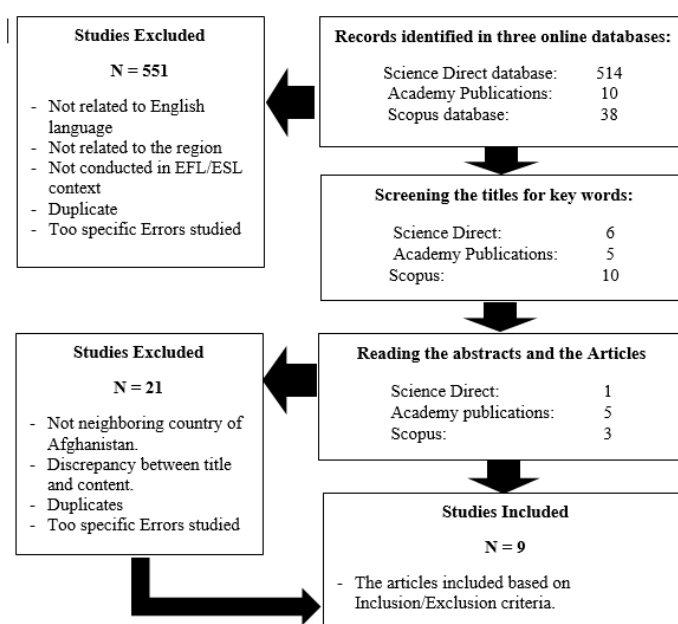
Records identified in three online databases:

Science Direct database: 514
Academy Publications: 10
Scopus database: 38

Studies Excluded

N = 551

- Not related to English language
- Not related to the region
- Not conducted in EFL/ESL context
- Duplicate
- Too specific Errors studied

Screening the titles for key words:

Science Direct: 6
Academy Publications: 5
Scopus: 10

Reading the abstracts and the Articles

Science Direct: 1
Academy publications: 5
Scopus: 3

Studies Excluded

N = 21

- Not neighboring country of Afghanistan.
- Discrepancy between title and content.
- Duplicates
- Too specific Errors studied

Studies Included

N = 9

- The articles included based on Inclusion/Exclusion criteria.